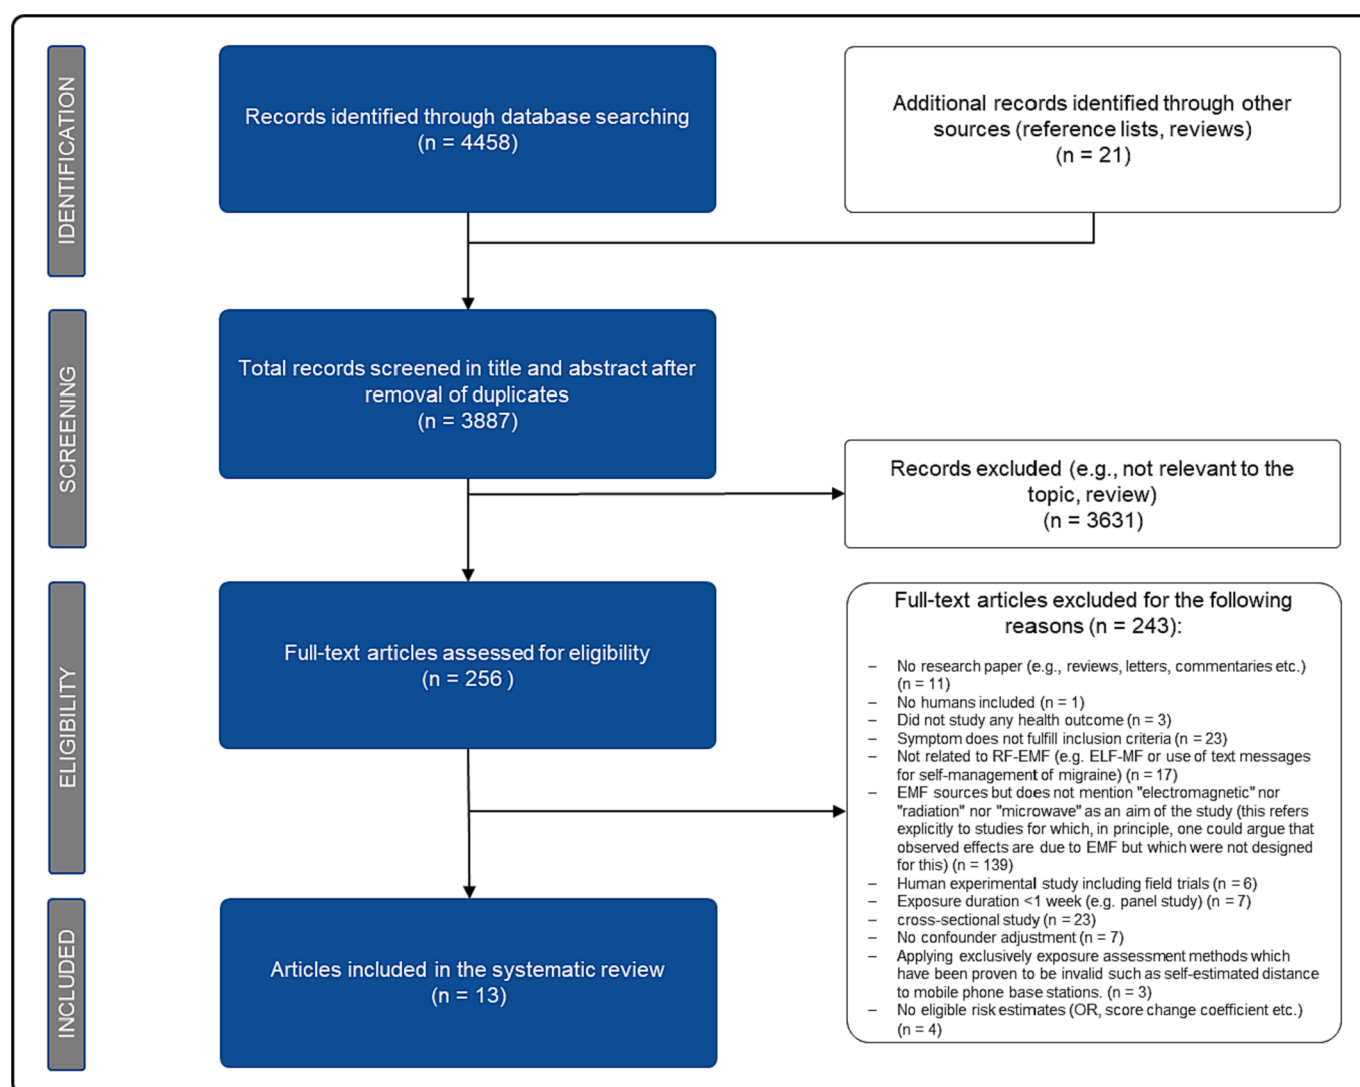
IDENTIFICATION

Records identified through database searching
(n = 4458)

Additional records identified through other sources (reference lists, reviews)
(n = 21)

SCREENING

Total records screened in title and abstract after removal of duplicates
(n = 3887)

Records excluded (e.g., not relevant to the topic, review)
(n = 3631)

ELIGIBILITY

Full-text articles assessed for eligibility
(n = 256 )

Full-text articles excluded for the following reasons (n = 243):

– No research paper (e.g., reviews, letters, commentaries etc.) (n = 11)
– No humans included (n = 1)
– Did not study any health outcome (n = 3)
– Symptom does not fulfill inclusion criteria (n = 23)
– Not related to RF-EMF (e.g. ELF-MF or use of text messages for self-management of migraine) (n = 17)
– EMF sources but does not mention "electromagnetic" nor "radiation" nor "microwave" as an aim of the study (this refers explicitly to studies for which, in principle, one could argue that observed effects are due to EMF but which were not designed for this) (n = 139)
– Human experimental study including field trials (n = 6)
– Exposure duration <1 week (e.g. panel study) (n = 7)
– cross-sectional study (n = 23)
– No confounder adjustment (n = 7)
– Applying exclusively exposure assessment methods which have been proven to be invalid such as self-estimated distance to mobile phone base stations. (n = 3)
– No eligible risk estimates (OR, score change coefficient etc.) (n = 4)

INCLUDED

Articles included in the systematic review
(n = 13)